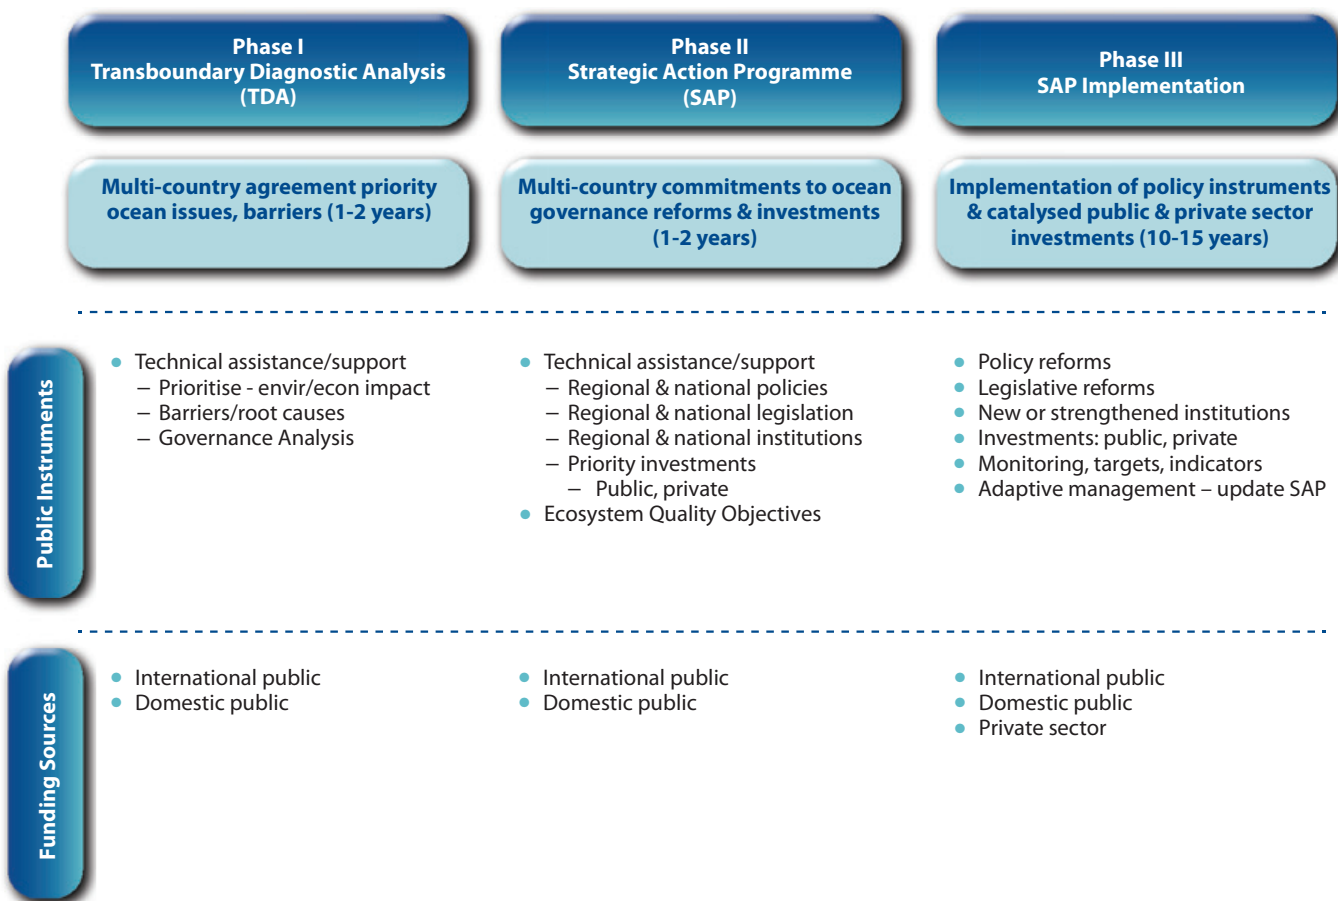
Phase I
Transboundary Diagnostic Analysis
(TDA)

Phase II
Strategic Action Programme
(SAP)

Phase III
SAP Implementation

Multi-country agreement priority ocean issues, barriers (1-2 years)

Multi-country commitments to ocean governance reforms & investments (1-2 years)

Implementation of policy instruments & catalysed public & private sector investments (10-15 years)

Public Instruments

- Technical assistance/support
  – Prioritise - envir/econ impact
  – Barriers/root causes
  – Governance Analysis

- Technical assistance/support
  – Regional & national policies
  – Regional & national legislation
  – Regional & national institutions
  – Priority investments
    – Public, private
- Ecosystem Quality Objectives

- Policy reforms
- Legislative reforms
- New or strengthened institutions
- Investments: public, private
- Monitoring, targets, indicators
- Adaptive management – update SAP

Funding Sources

- International public
- Domestic public

- International public
- Domestic public

- International public
- Domestic public
- Private sector